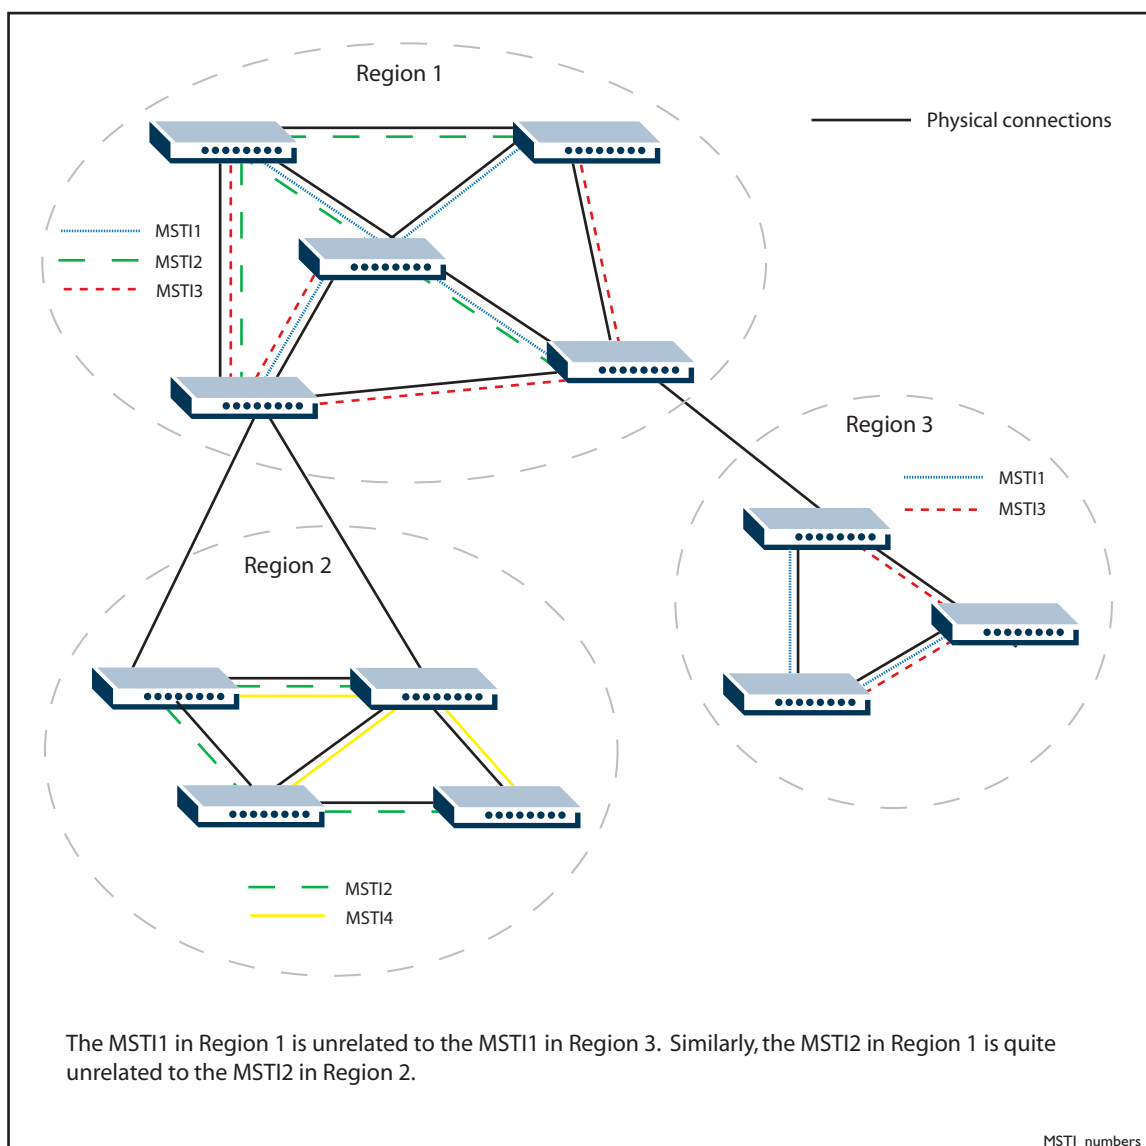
Region 1

Physical connections

MSTI1
MSTI2
MSTI3

Region 3

MSTI1
MSTI3

Region 2

MSTI2
MSTI4

The MSTI1 in Region 1 is unrelated to the MSTI1 in Region 3. Similarly, the MSTI2 in Region 1 is quite unrelated to the MSTI2 in Region 2.

MSTI_numbers